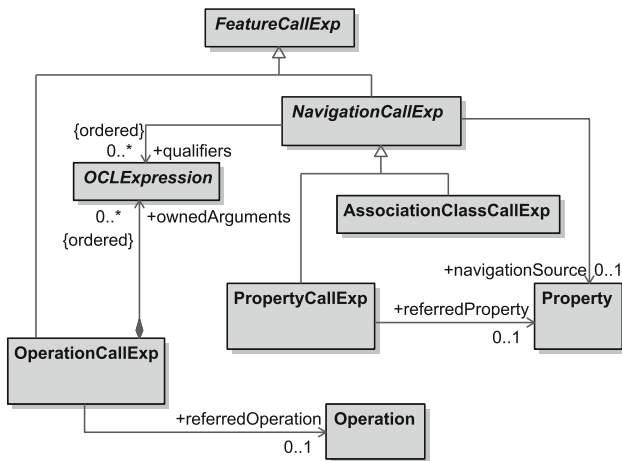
FeatureCallExp

NavigationCallExp

{ordered}
0..*
+qualifiers

OCLExpression

0..*
+ownedArguments
{ordered}

AssociationClassCallExp

+navigationSource
0..1

PropertyCallExp

+referredProperty

Property

0..1

OperationCallExp

+referredOperation

Operation

0..1